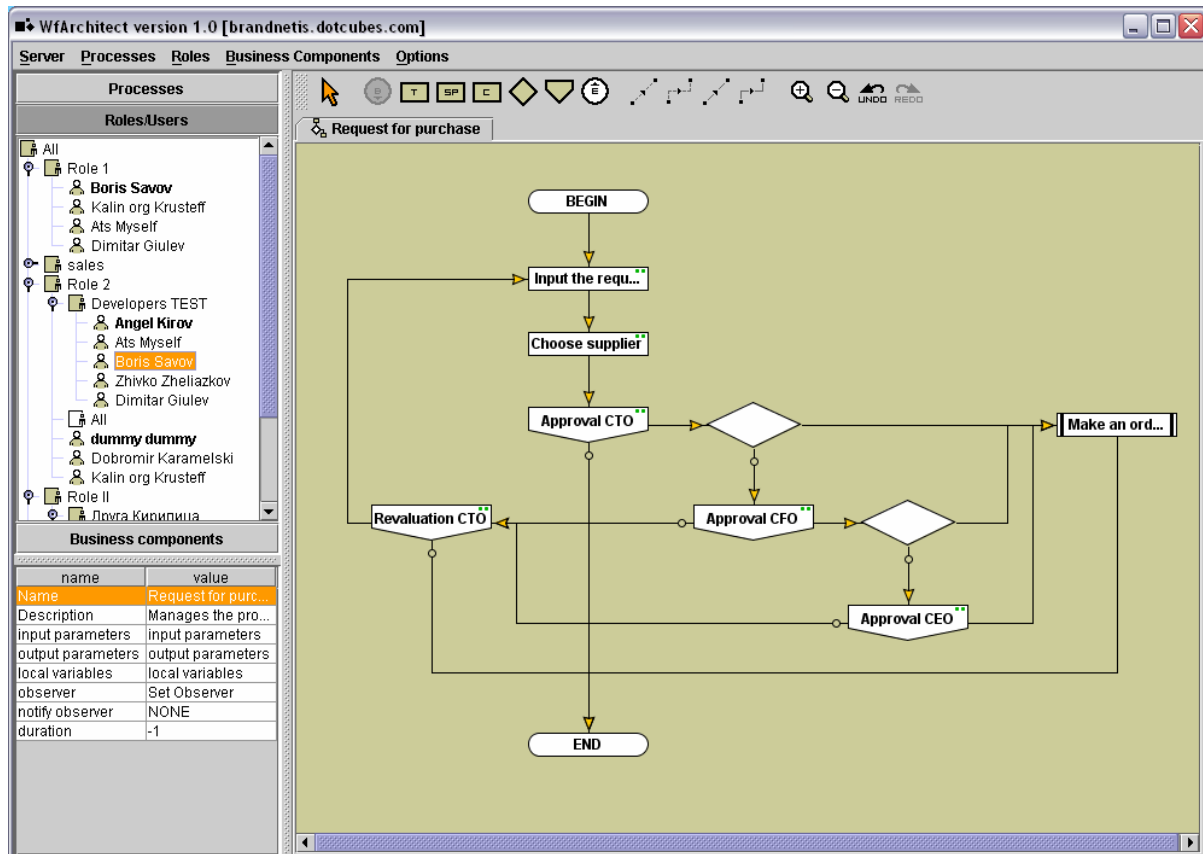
WfArchitect version 1.0 [brandnetis.dotcubes.com]

Server Processes Roles Business Components Options

Processes

Roles/Users

All
Role 1
Boris Savov
Kalin org Krusteff
Ats Myself
Dimitar Giulev
sales
Role 2
Developers TEST
Angel Kirov
Ats Myself
Boris Savov
Zhivko Zheliazkov
Dimitar Giulev
All
dummy dummy
Dobromir Karamelski
Kalin org Krusteff
Role II
Друга Кирилица

Business components

| name | value |
|---|---|
| Name | Request for purc... |
| Description | Manages the pro... |
| input parameters | input parameters |
| output parameters | output parameters |
| local variables | local variables |
| observer | Set Observer |
| notify observer | NONE |
| duration | -1 |

T SP C UNDO REDO

Request for purchase

BEGIN
Input the requ...
Choose supplier
Approval CTO
Make an ord...
Revaluation CTO
Approval CFO
Approval CEO
END